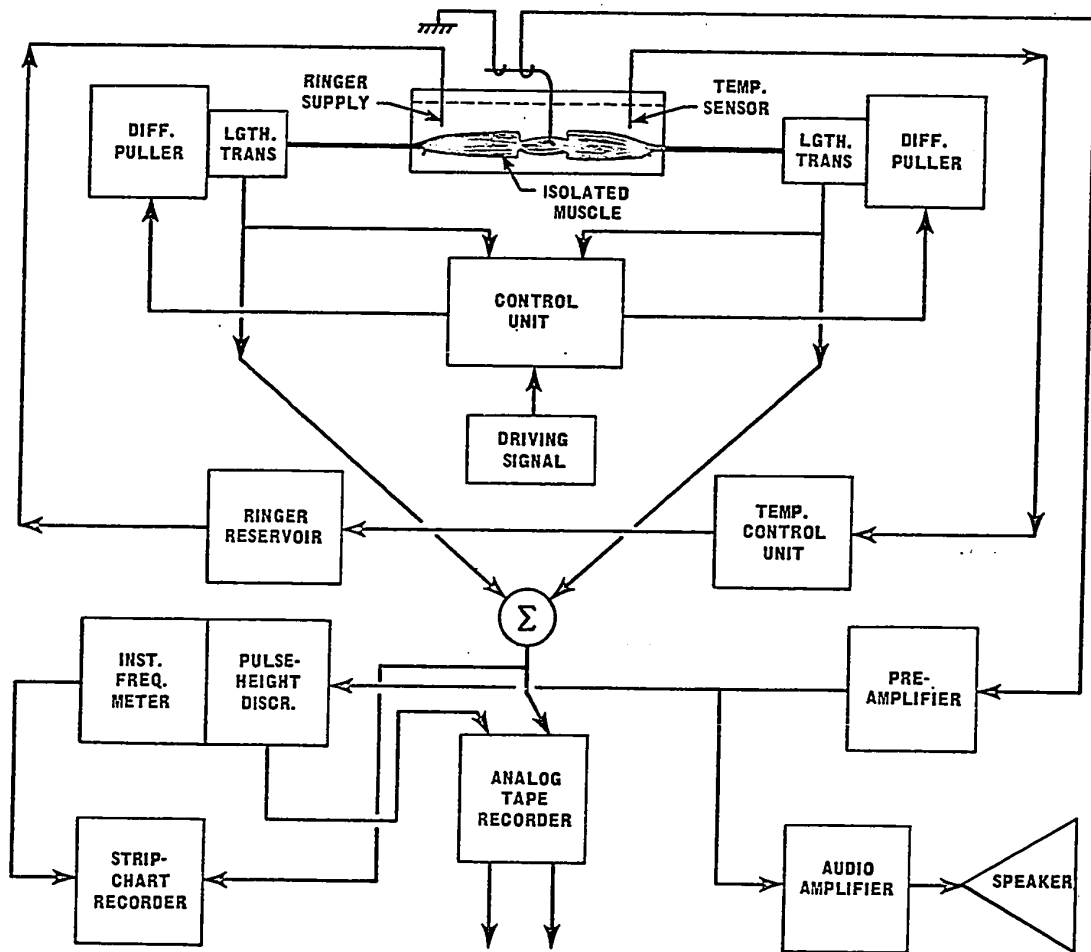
RINGER SUPPLY
TEMP. SENSOR
DIFF. PULLER
LGTH. TRANS
ISOLATED MUSCLE
LGTH. TRANS
DIFF. PULLER
CONTROL UNIT
DRIVING SIGNAL
RINGER RESERVOIR
TEMP. CONTROL UNIT
$\Sigma$
INST. FREQ. METER
PULSE-HEIGHT DISCR.
PRE-AMPLIFIER
ANALOG TAPE RECORDER
STRIP-CHART RECORDER
AUDIO AMPLIFIER
SPEAKER